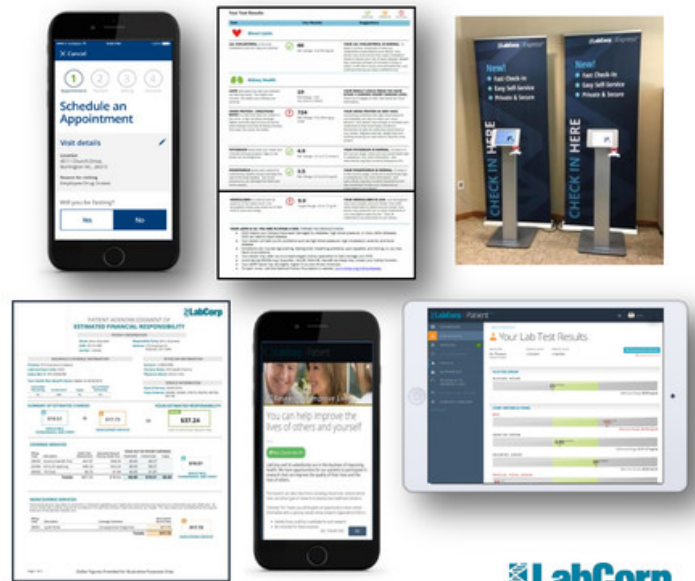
Cancel

1 Appointment 2 3 4

Schedule an Appointment

Visit details

Location
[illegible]

Reason for visiting
Employee Drug Screen

Will you be fasting?

Yes No

Your Test Results

Blood Lipids

Kidney Health

LabCorp | Express

New!
Fast Check-In
Easy Self-Service
Private & Secure

CHECK IN HERE

LabCorp | Express

New!
Fast Check-In
Easy Self-Service
Private & Secure

CHECK IN HERE

LabCorp

PATIENT ACKNOWLEDGMENT OF
ESTIMATED FINANCIAL RESPONSIBILITY

$37.24

LabCorp | Patient

You can help improve the lives of others and yourself

LabCorp | Patient

Your Lab Test Results

LabCorp